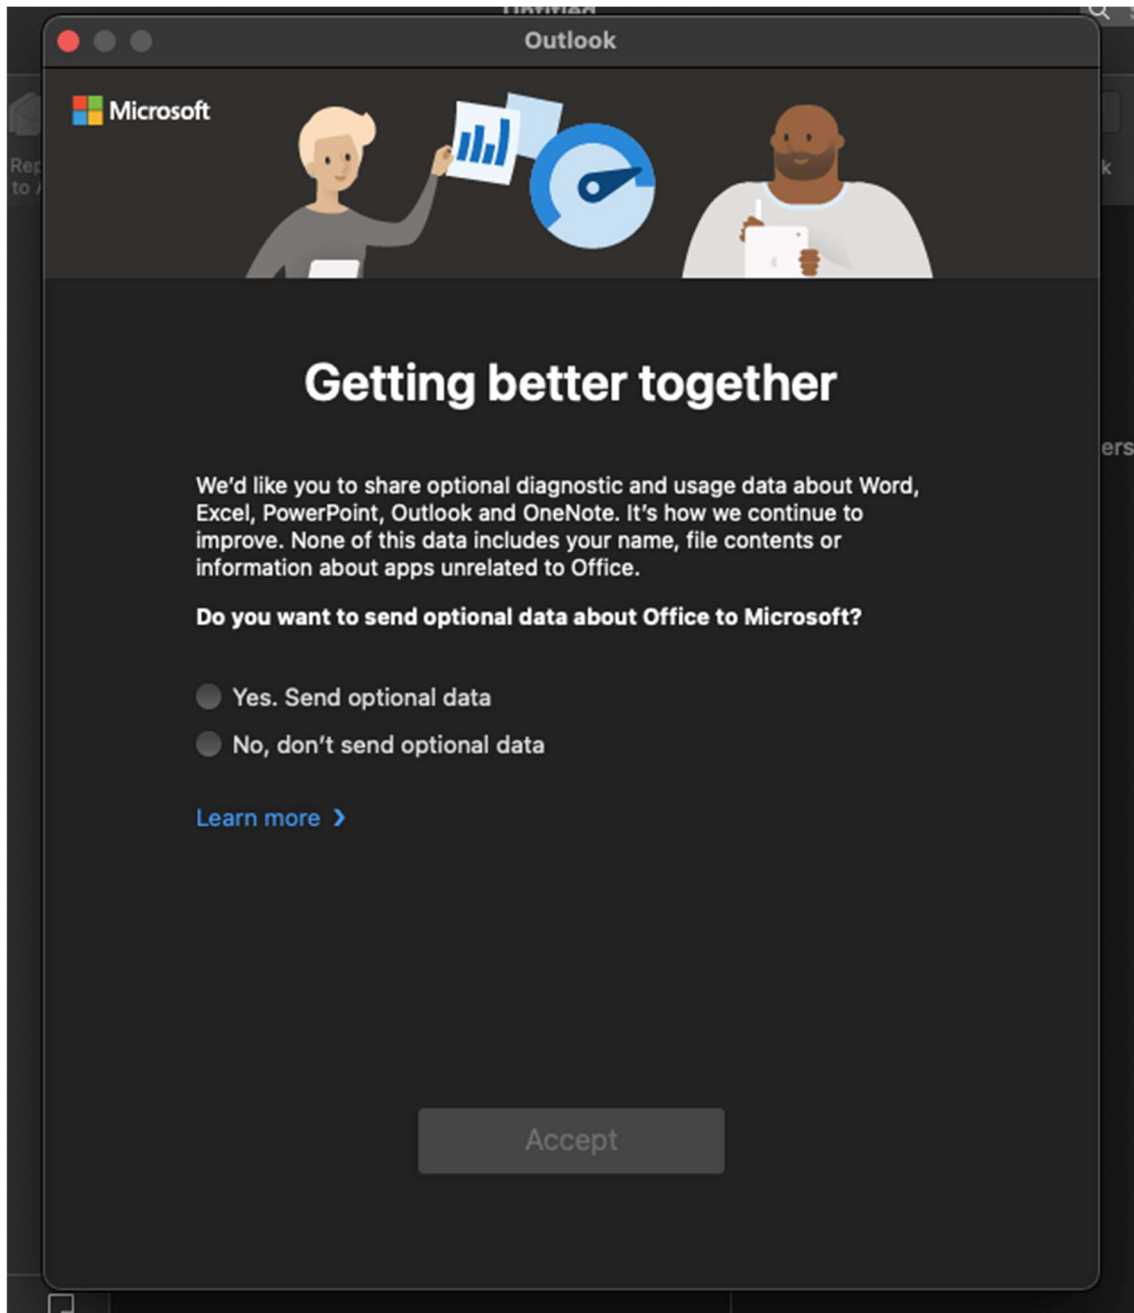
Outlook

Microsoft

Getting better together

We'd like you to share optional diagnostic and usage data about Word, Excel, PowerPoint, Outlook and OneNote. It's how we continue to improve. None of this data includes your name, file contents or information about apps unrelated to Office.

Do you want to send optional data about Office to Microsoft?

Yes. Send optional data

No, don't send optional data

Learn more ›

Accept